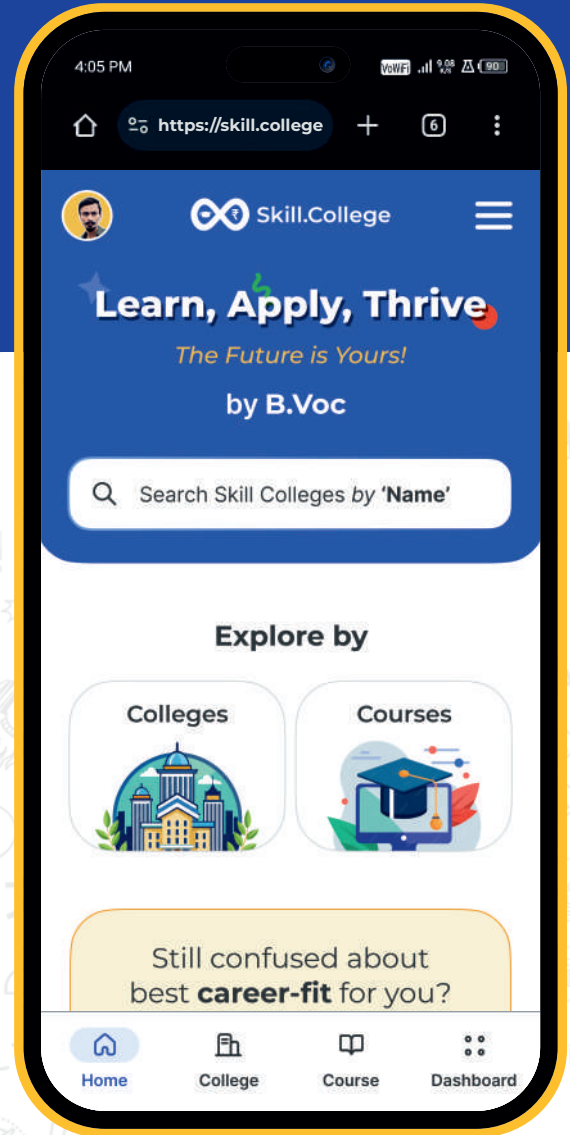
4:05 PM

VoWiFi 9.08 K/S 90

https://skill.college

6

Skill.College

Learn, Apply, Thrive

The Future is Yours!

by B.Voc

Search Skill Colleges by 'Name'

Explore by

Colleges

Courses

Still confused about best career-fit for you?

Home

College

Course

Dashboard